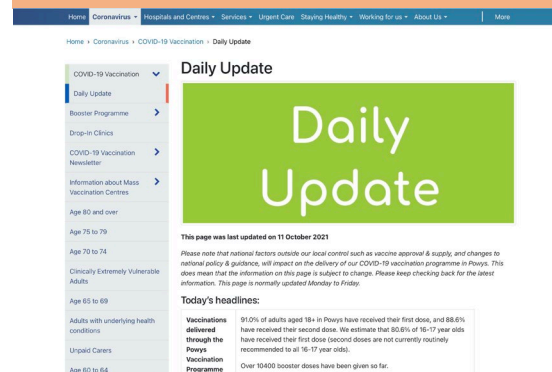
Home Coronavirus Hospitals and Centres Services Urgent Care Staying Healthy Working for us About Us More

Home › Coronavirus › COVID-19 Vaccination › Daily Update

COVID-19 Vaccination
Daily Update
Booster Programme
Drop-in Clinics
COVID-19 Vaccination Newsletter
Information about Mass Vaccination Centres
Age 80 and over
Age 75 to 79
Age 70 to 74
Clinically Extremely Vulnerable Adults
Age 65 to 69
Adults with underlying health conditions
Unpaid Carers
Age 60 to 64

Daily Update

Daily Update

This page was last updated on 11 October 2021

Please note that national factors outside our local control such as vaccine approval & supply, and changes to national policy & guidance, will impact on the delivery of our COVID-19 vaccination programme in Powys. This does mean that the information on this page is subject to change. Please keep checking back for the latest information. This page is normally updated Monday to Friday.

Today's headlines:

| Vaccinations delivered through the Powys Vaccination Programme | 91.0% of adults aged 18+ in Powys have received their first dose, and 88.6% have received their second dose. We estimate that 80.6% of 16-17 year olds have received their first dose (second doses are not currently routinely recommended to all 16-17 year olds). Over 10400 booster doses have been given so far. |